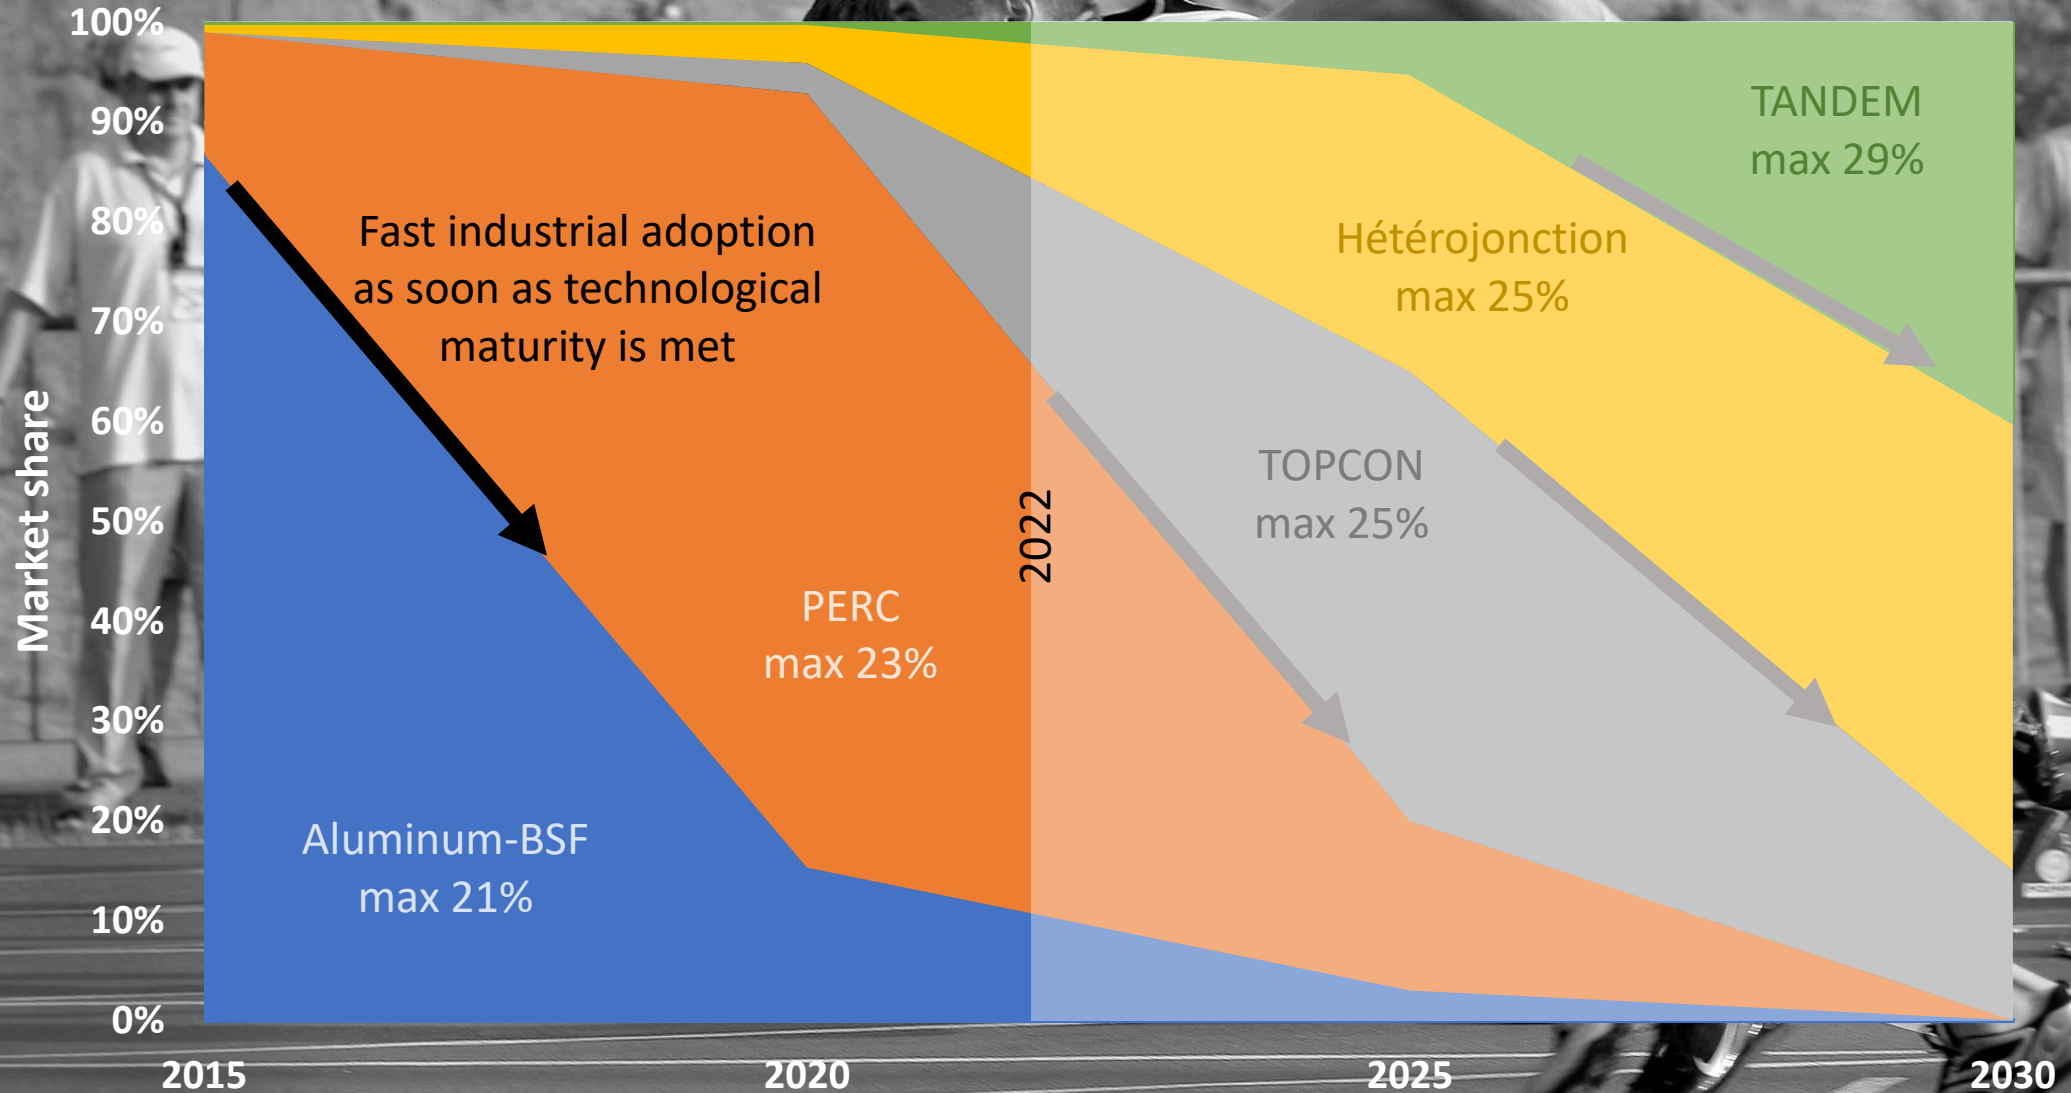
100%
90%
80%
70%
60%
50%
40%
30%
20%
10%
0%

Market share

Fast industrial adoption as soon as technological maturity is met

TANDEM
max 29%

Hétérojonction
max 25%

TOPCON
max 25%

2022

PERC
max 23%

Aluminum-BSF
max 21%

2015
2020
2025
2030